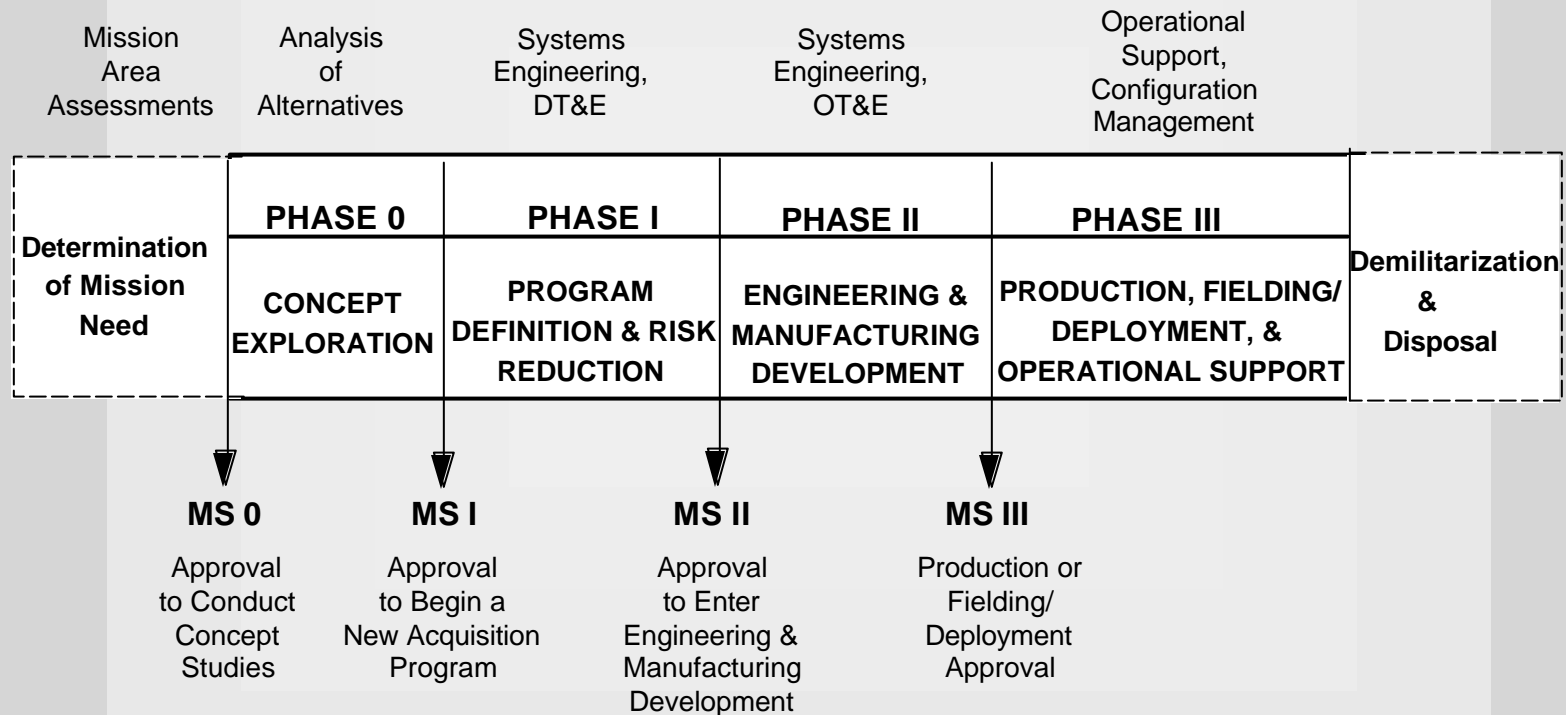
Mission Area Assessments

Analysis of Alternatives

Systems Engineering, DT&E

Systems Engineering, OT&E

Operational Support, Configuration Management

Determination of Mission Need

PHASE 0

CONCEPT EXPLORATION

PHASE I

PROGRAM DEFINITION & RISK REDUCTION

PHASE II

ENGINEERING & MANUFACTURING DEVELOPMENT

PHASE III

PRODUCTION, FIELDING/ DEPLOYMENT, & OPERATIONAL SUPPORT

Demilitarization & Disposal

MS 0

Approval to Conduct Concept Studies

MS I

Approval to Begin a New Acquisition Program

MS II

Approval to Enter Engineering & Manufacturing Development

MS III

Production or Fielding/ Deployment Approval